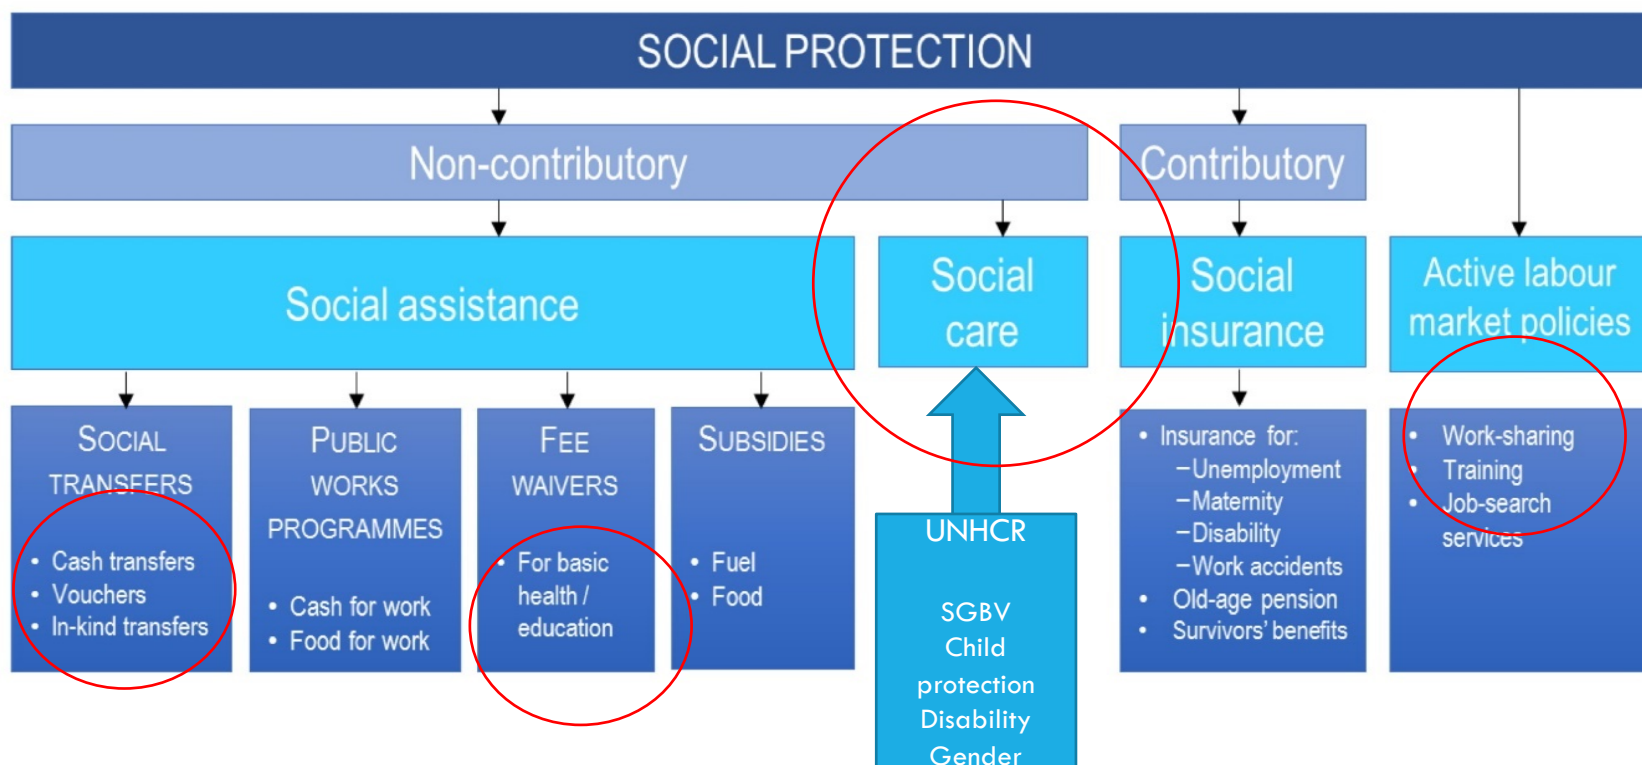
SOCIAL PROTECTION

Non-contributory

Contributory

Social assistance

Social care

Social insurance

Active labour market policies

SOCIAL TRANSFERS

- Cash transfers
- Vouchers
- In-kind transfers

PUBLIC WORKS PROGRAMMES

- Cash for work
- Food for work

FEE WAIVERS

- For basic health / education

SUBSIDIES

- Fuel
- Food

UNHCR

SGBV
Child protection
Disability
Gender

- Insurance for:
 –Unemployment
 –Maternity
 –Disability
 –Work accidents
- Old-age pension
- Survivors' benefits

- Work-sharing
- Training
- Job-search services